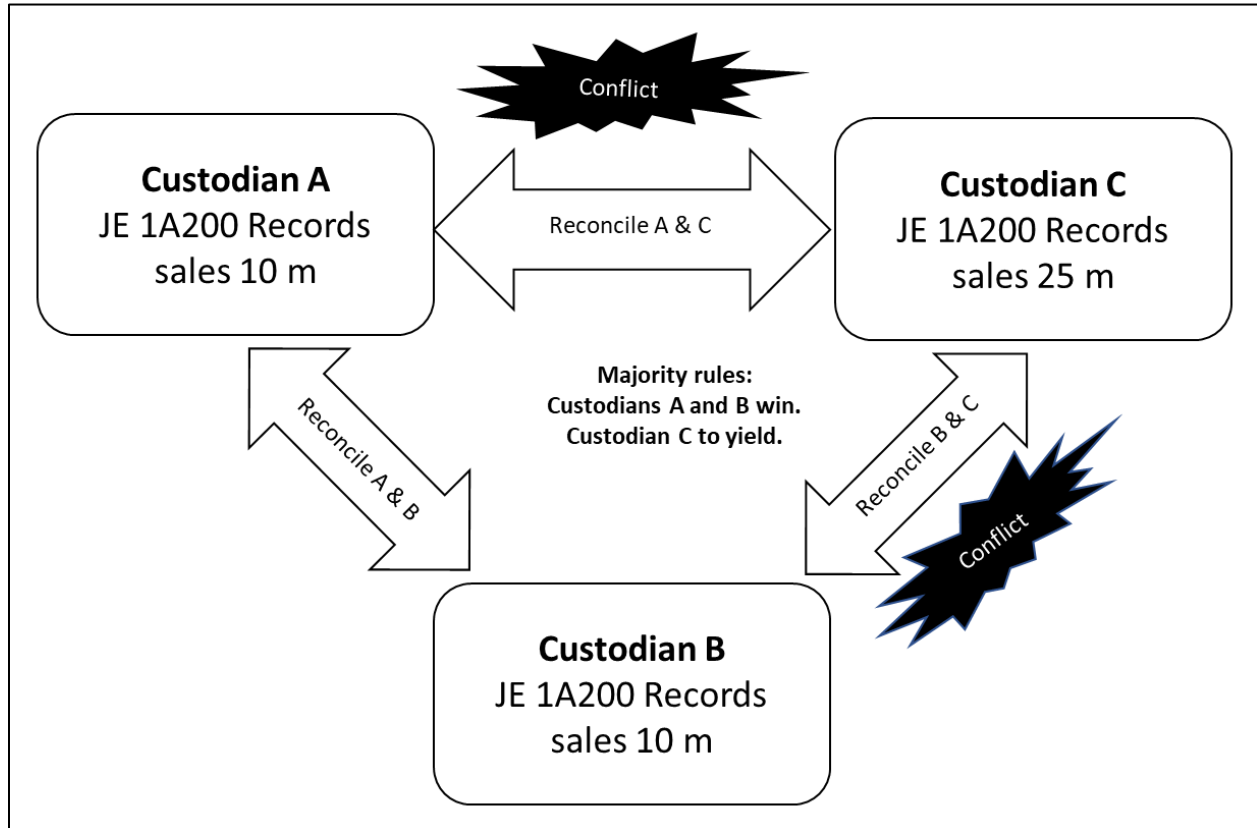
Conflict

Custodian A
JE 1A200 Records
sales 10 m

Reconcile A & C

Custodian C
JE 1A200 Records
sales 25 m

Majority rules:
Custodians A and B win.
Custodian C to yield.

Reconcile A & B

Reconcile B & C

Conflict

Custodian B
JE 1A200 Records
sales 10 m